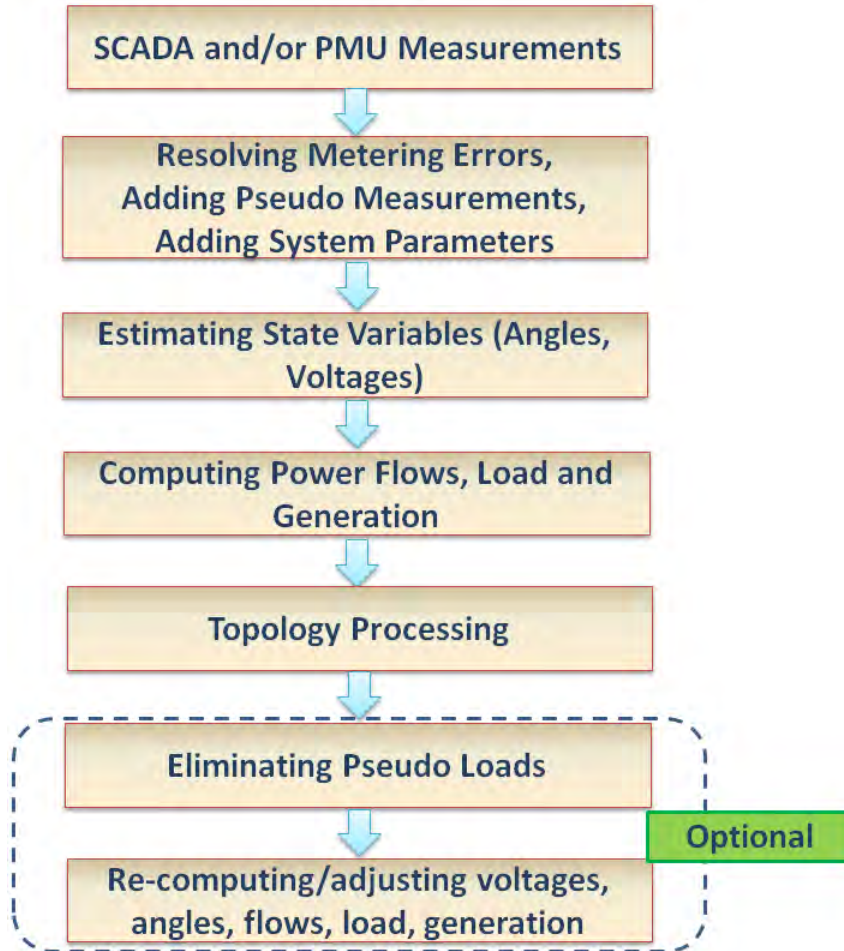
SCADA and/or PMU Measurements

Resolving Metering Errors, Adding Pseudo Measurements, Adding System Parameters

Estimating State Variables (Angles, Voltages)

Computing Power Flows, Load and Generation

Topology Processing

Eliminating Pseudo Loads

Optional

Re-computing/adjusting voltages, angles, flows, load, generation